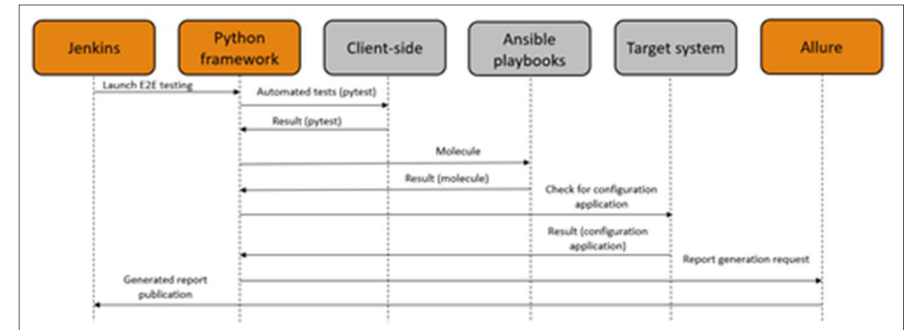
Jenkins

Python framework

Client-side

Ansible playbooks

Target system

Allure

Launch E2E testing

Automated tests (pytest)

Result (pytest)

Molecule

Result (molecule)

Check for configuration application

Result (configuration application)

Report generation request

Generated report publication